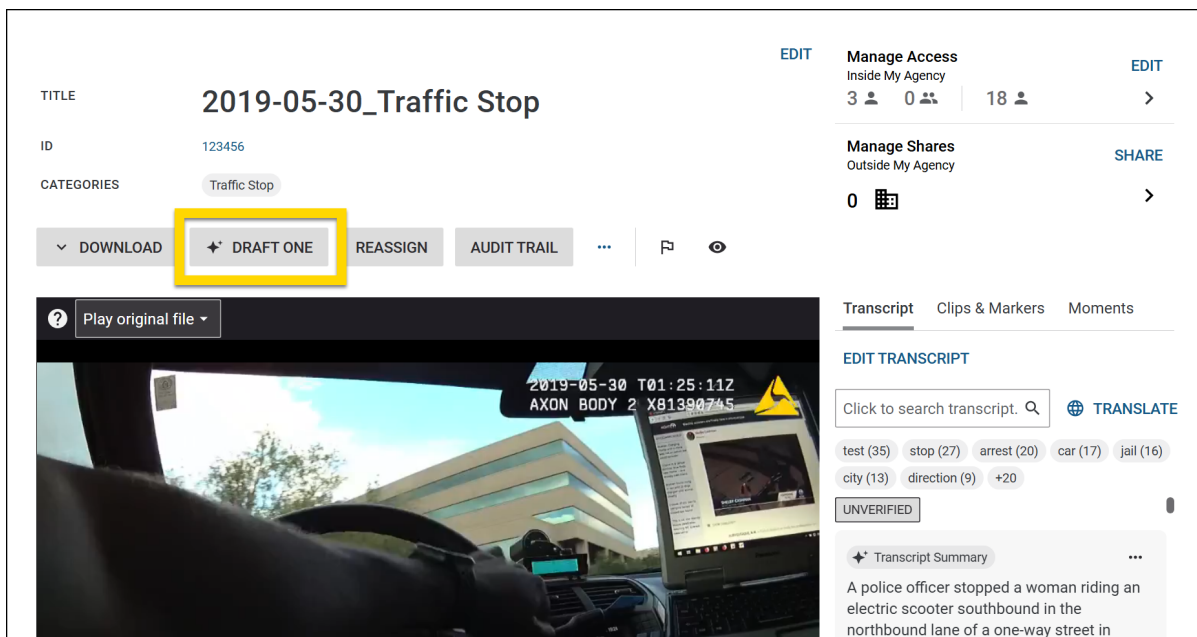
EDIT

TITLE 2019-05-30_Traffic Stop

ID 123456

CATEGORIES Traffic Stop

DOWNLOAD DRAFT ONE REASSIGN AUDIT TRAIL ...

Manage Access
Inside My Agency
EDIT
3 0 18

Manage Shares
Outside My Agency
SHARE
0

Play original file

2019-05-30 T01:25:11Z
AXON BODY 2 X81390745

Transcript Clips & Markers Moments

EDIT TRANSCRIPT

Click to search transcript.

TRANSLATE

test (35) stop (27) arrest (20) car (17) jail (16) city (13) direction (9) +20

UNVERIFIED

Transcript Summary ...

A police officer stopped a woman riding an electric scooter southbound in the northbound lane of a one-way street in